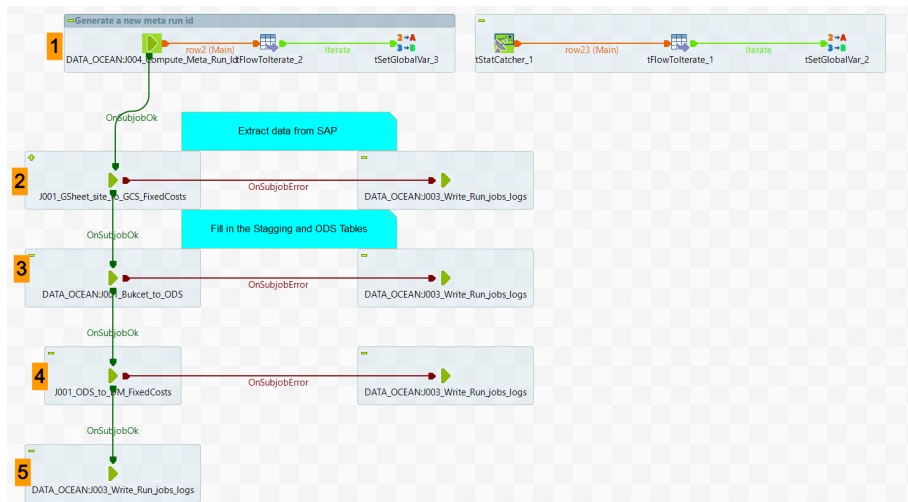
Generate a new meta run id

1

DATA_OCEAN:J004_Compute_Meta_Run_Id

row2 (Main)

tFlowToIterate_2

Iterate

tSetGlobalVar_3

tStatCatcher_1

row23 (Main)

tFlowToIterate_1

Iterate

tSetGlobalVar_2

OnSubjobOk

Extract data from SAP

2

J001_GSheet_site_to_GCS_FixedCosts

OnSubjobError

DATA_OCEAN:J003_Write_Run_jobs_logs

OnSubjobOk

Fill in the Stagging and ODS Tables

3

DATA_OCEAN:J001_Bukcet_to_ODS

OnSubjobError

DATA_OCEAN:J003_Write_Run_jobs_logs

OnSubjobOk

4

J001_ODS_to_DM_FixedCosts

OnSubjobError

DATA_OCEAN:J003_Write_Run_jobs_logs

OnSubjobOk

5

DATA_OCEAN:J003_Write_Run_jobs_logs